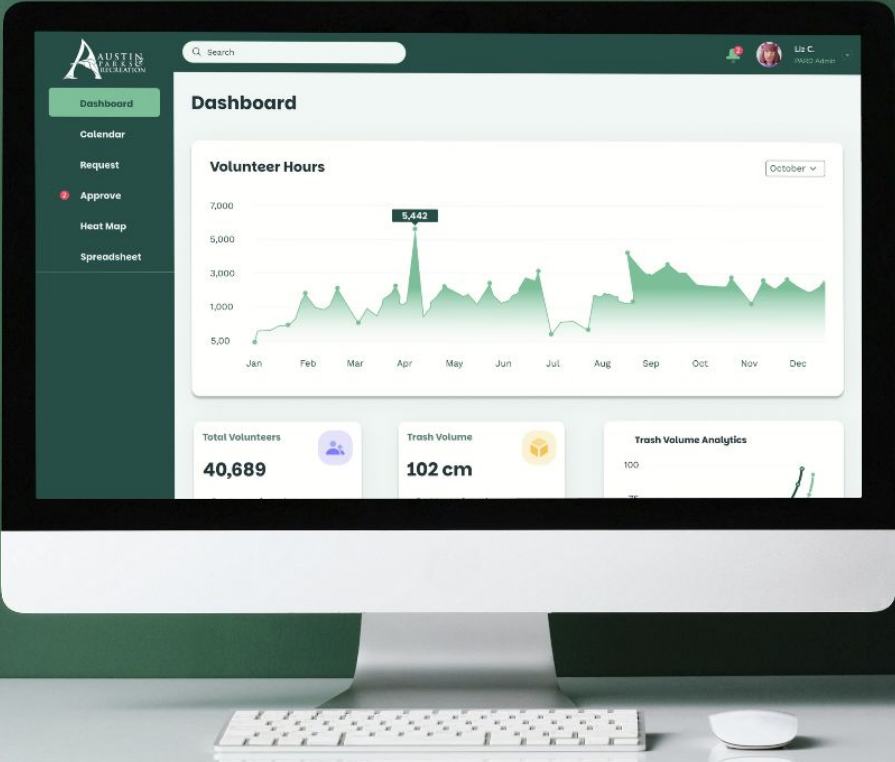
AUSTIN PARKS & RECREATION

Search

Liz C.
PARD Admin

Dashboard
Calendar
Request
2 Approve
Heat Map
Spreadsheet

Dashboard

Volunteer Hours

October

7,000
5,000
3,000
1,000
5,00

5,442

Jan Feb Mar Apr May Jun Jul Aug Sep Oct Nov Dec

Total Volunteers
40,689

Trash Volume
102 cm

Trash Volume Analytics
100